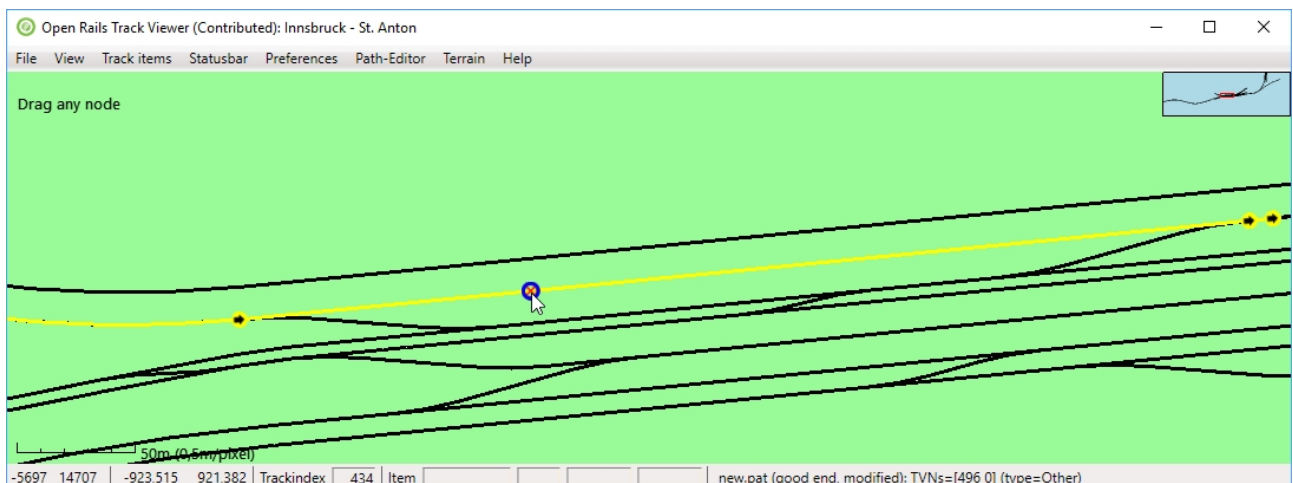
Open Rails Track Viewer (Contributed): Innsbruck - St. Anton

File View Track items Statusbar Preferences Path-Editor Terrain Help

Drag any node

50m (0,5m/pixel)

-5697 14707 | -923.515 921.382 | Trackindex 434 | Item | new.pat (good end, modified); TVNs=[496 0] (type=Other)